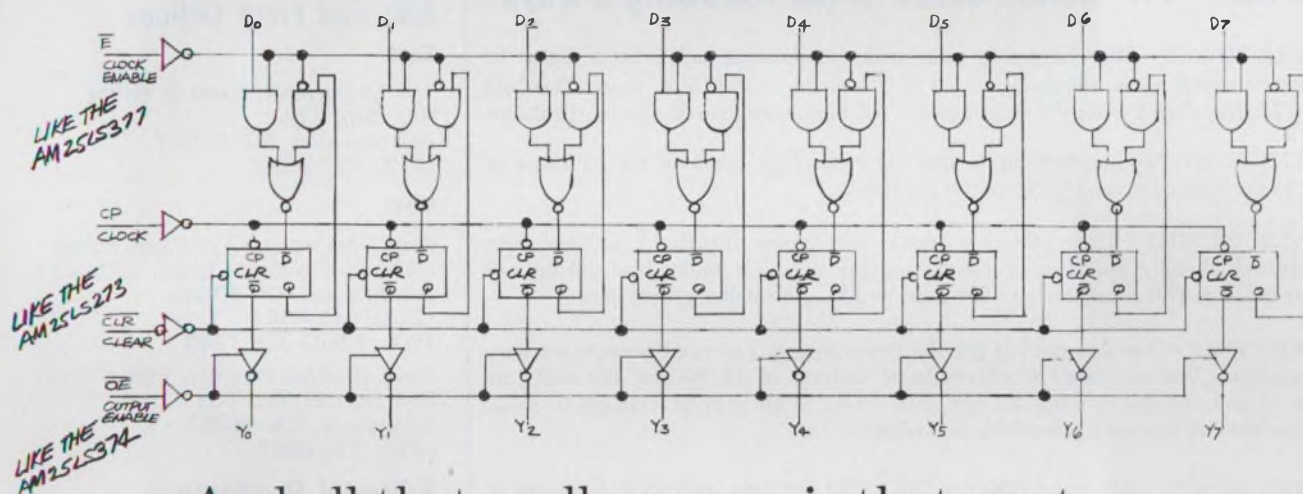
$D_0$ $D_1$ $D_2$ $D_3$ $D_4$ $D_5$ $D_6$ $D_7$

$\overline{E}$
CLOCK ENABLE

LIKE THE AM25LS377

CP
CLOCK

CP $\overline{D}$
CLR
$\overline{Q}$ Q

LIKE THE AM25LS273

$\overline{CLR}$
CLEAR

$\overline{OE}$
OUTPUT ENABLE

LIKE THE AM25LS374

$Y_0$ $Y_1$ $Y_2$ $Y_3$ $Y_4$ $Y_5$ $Y_6$ $Y_7$

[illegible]